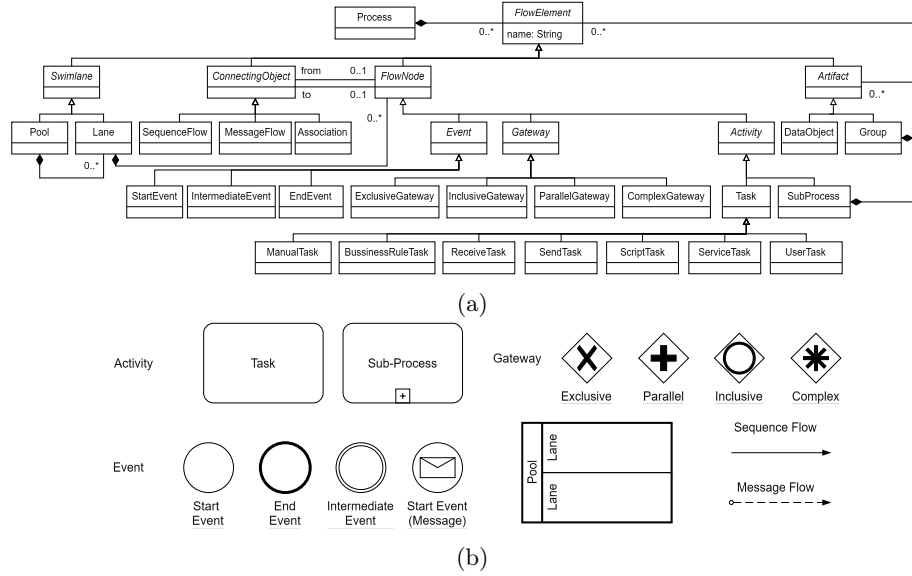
Process

FlowElement

name: String

0..*

0..*

Swimlane

ConnectingObject

from

0..1

to

0..1

FlowNode

Artifact

0..*

Pool

Lane

SequenceFlow

MessageFlow

Association

0..*

Event

Gateway

Activity

DataObject

Group

0..*

StartEvent

IntermediateEvent

EndEvent

ExclusiveGateway

InclusiveGateway

ParallelGateway

ComplexGateway

Task

SubProcess

ManualTask

BussinessRuleTask

ReceiveTask

SendTask

ScriptTask

ServiceTask

UserTask

(a)

Activity

Task

Sub-Process

Gateway

Exclusive

Parallel

Inclusive

Complex

Event

Start Event

End Event

Intermediate Event

Start Event (Message)

Pool

Lane

Lane

Sequence Flow

Message Flow

(b)